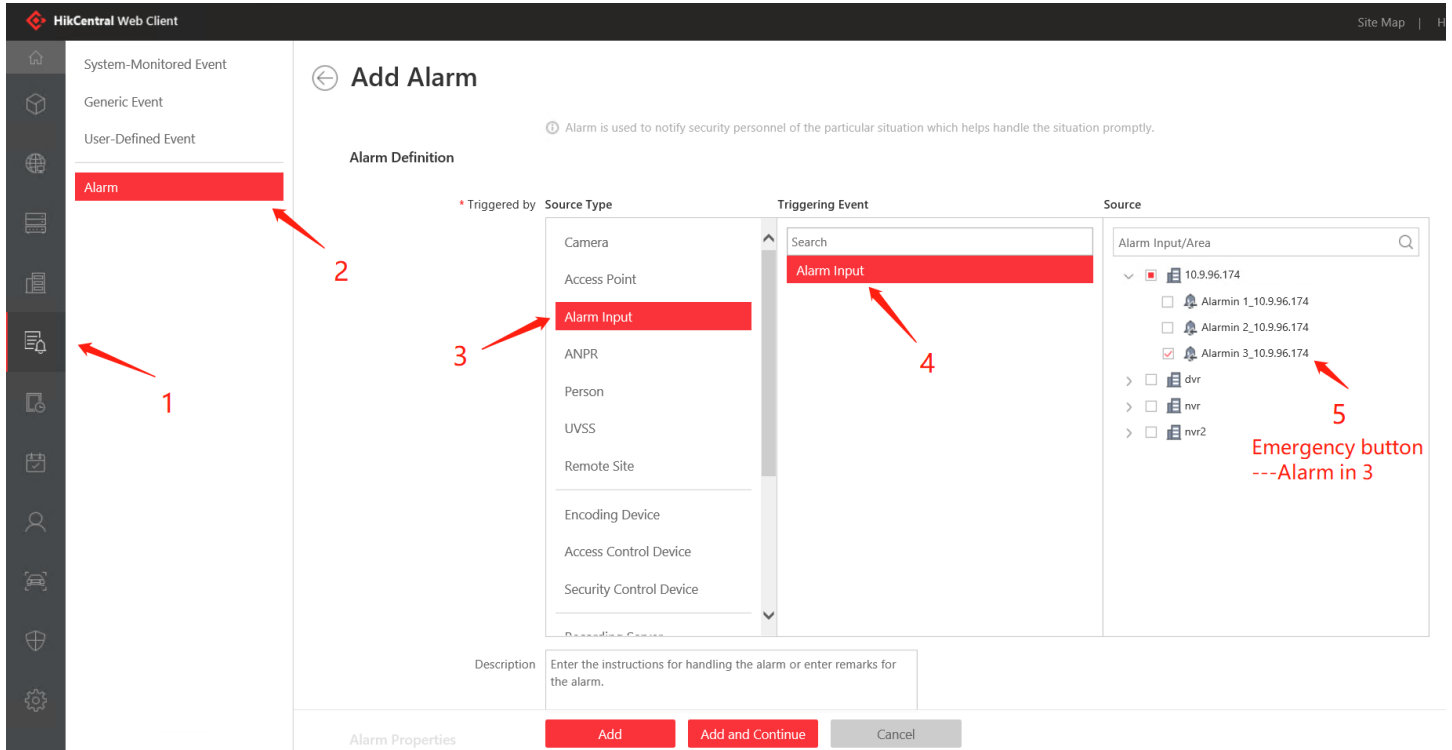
HikCentral Web Client

Site Map | H

System-Monitored Event

Generic Event

User-Defined Event

Alarm

Add Alarm

Alarm is used to notify security personnel of the particular situation which helps handle the situation promptly.

Alarm Definition

* Triggered by

Source Type

Camera

Access Point

Alarm Input

ANPR

Person

UVSS

Remote Site

Encoding Device

Access Control Device

Security Control Device

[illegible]

Triggering Event

Search

Alarm Input

Source

Alarm Input/Area

10.9.96.174

Alarmin 1_10.9.96.174

Alarmin 2_10.9.96.174

Alarmin 3_10.9.96.174

dvr

nvr

nvr2

1

2

3

4

5

Emergency button ---Alarm in 3

Description

Enter the instructions for handling the alarm or enter remarks for the alarm.

Alarm Properties

Add

Add and Continue

Cancel